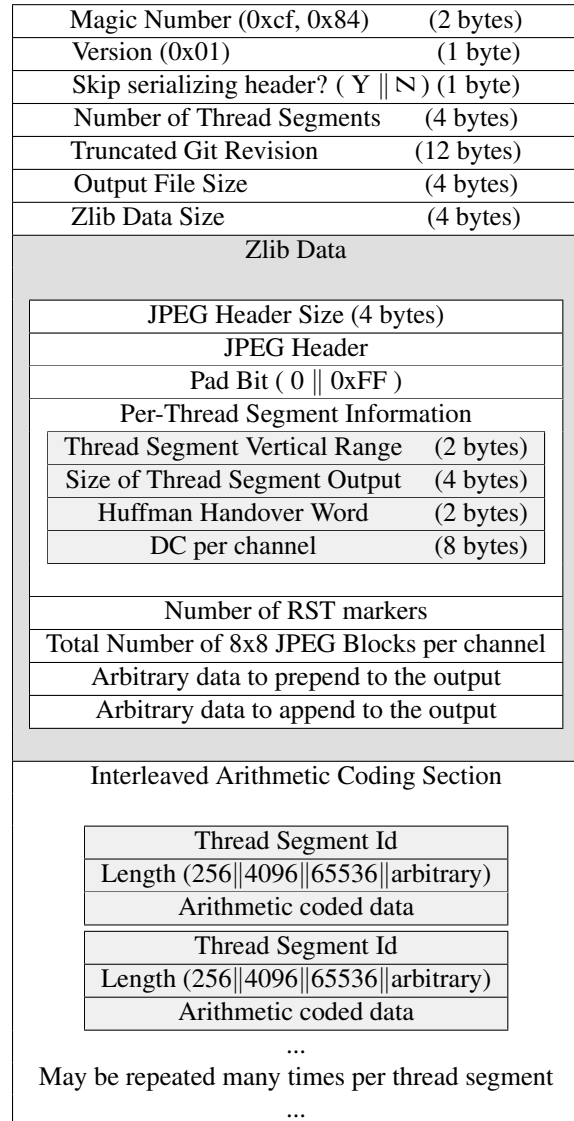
| Magic Number (0xcf, 0x84) | (2 bytes) |
|---|---|
| Version (0x01) | (1 byte) |
| Skip serializing header? ( Y ∥ N ) | (1 byte) |
| Number of Thread Segments | (4 bytes) |
| Truncated Git Revision | (12 bytes) |
| Output File Size | (4 bytes) |
| Zlib Data Size | (4 bytes) |

Zlib Data

| JPEG Header Size (4 bytes) |
|---|
| JPEG Header |
| Pad Bit ( 0 ∥ 0xFF ) |
| Per-Thread Segment Information |

| Thread Segment Vertical Range | (2 bytes) |
|---|---|
| Size of Thread Segment Output | (4 bytes) |
| Huffman Handover Word | (2 bytes) |
| DC per channel | (8 bytes) |

| Number of RST markers |
|---|
| Total Number of 8x8 JPEG Blocks per channel |
| Arbitrary data to prepend to the output |
| Arbitrary data to append to the output |

Interleaved Arithmetic Coding Section

| Thread Segment Id |
|---|
| Length (256∥4096∥65536∥arbitrary) |
| Arithmetic coded data |

| Thread Segment Id |
|---|
| Length (256∥4096∥65536∥arbitrary) |
| Arithmetic coded data |

...
May be repeated many times per thread segment
...